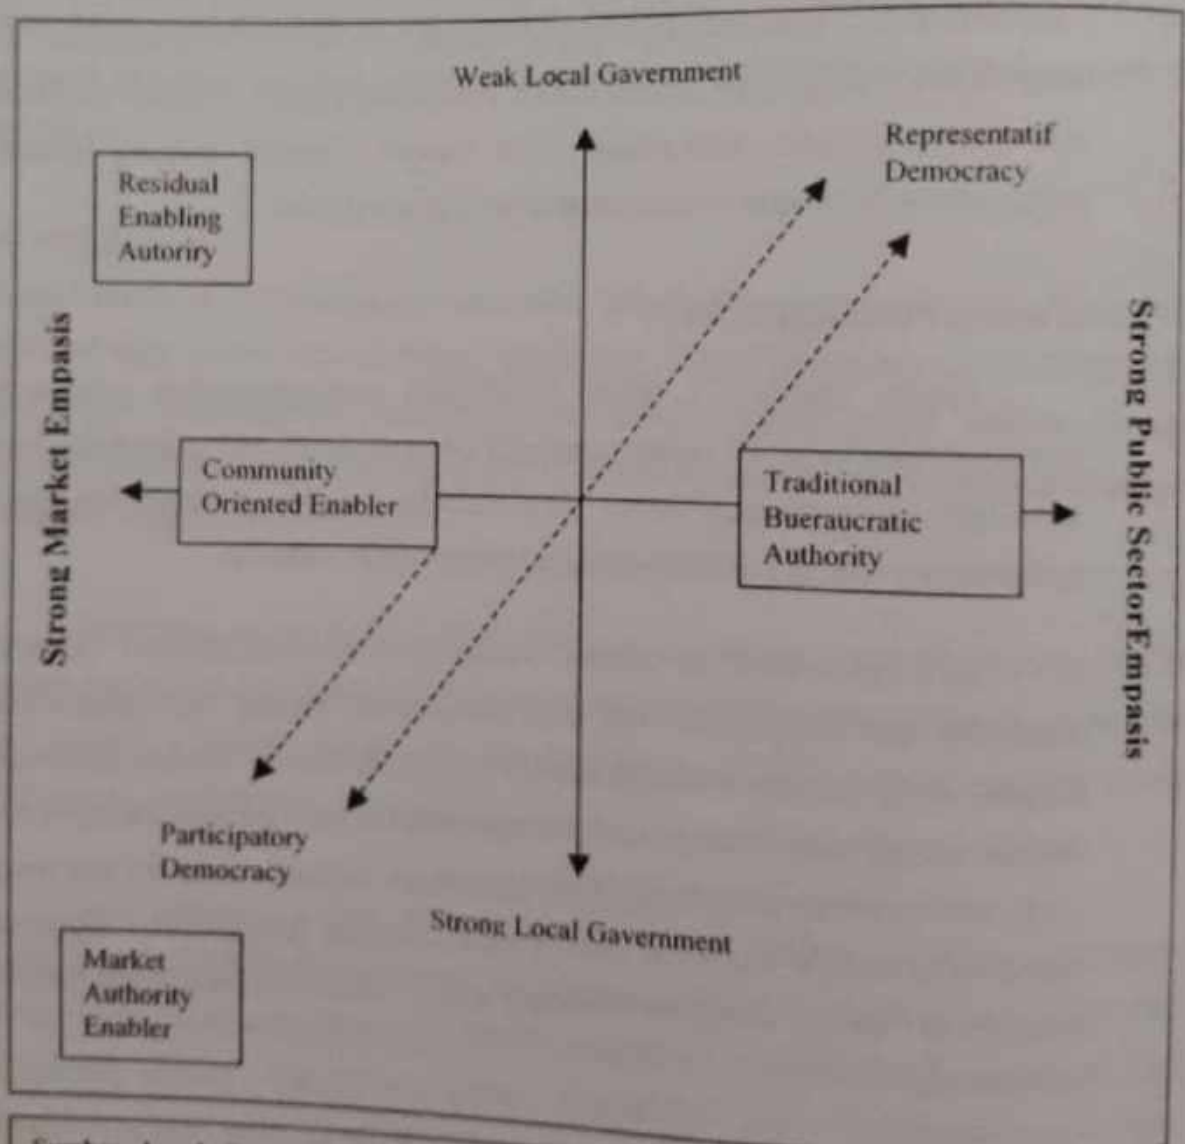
Weak Local Gavernment

Representatif Democracy

Residual Enabling Autoriry

Strong Market Empasis

Strong Public SectorEmpasis

Community Oriented Enabler

Traditional Bueraucratic Authority

Participatory Democracy

Strong Local Gavernment

Market Authority Enabler

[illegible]